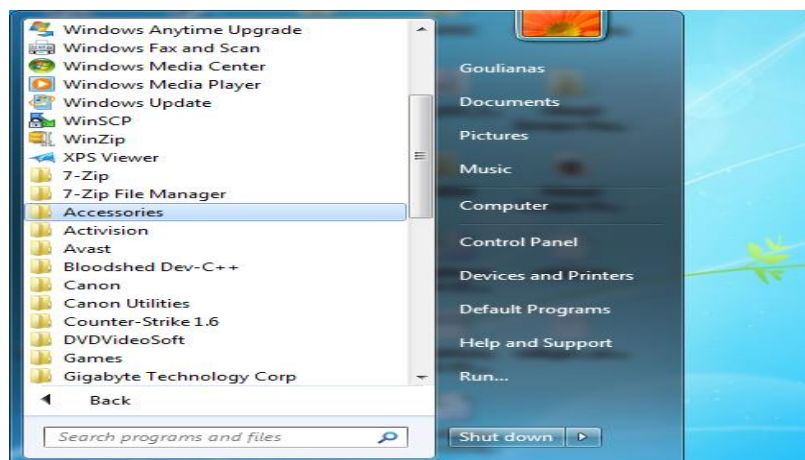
Windows Anytime Upgrade
Windows Fax and Scan
Windows Media Center
Windows Media Player
Windows Update
WinSCP
WinZip
XPS Viewer
7-Zip
7-Zip File Manager
Accessories
Activision
Avast
Bloodshed Dev-C++
Canon
Canon Utilities
Counter-Strike 1.6
DVDVideoSoft
Games
Gigabyte Technology Corp
Back
Search programs and files

Goulianas
Documents
Pictures
Music
Computer
Control Panel
Devices and Printers
Default Programs
Help and Support
Run...
Shut down